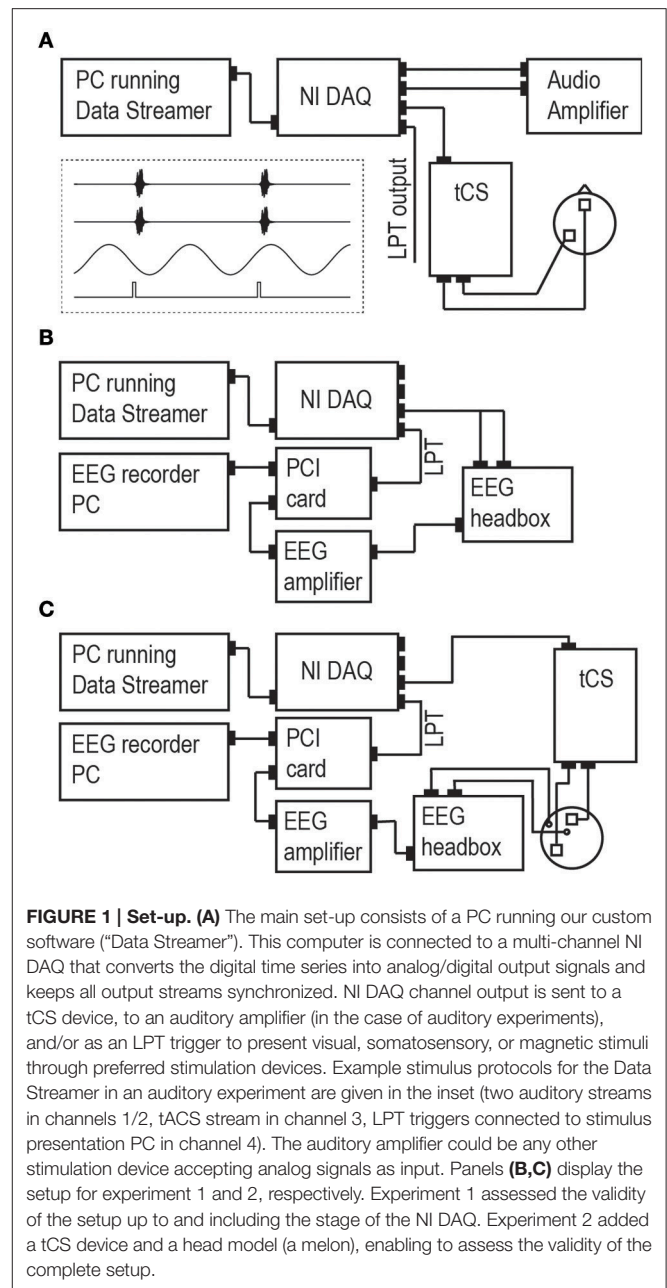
A

PC running Data Streamer

NI DAQ

Audio Amplifier

LPT output

tCS

B

PC running Data Streamer

NI DAQ

LPT

EEG recorder PC

PCI card

EEG headbox

EEG amplifier

C

PC running Data Streamer

NI DAQ

tCS

LPT

EEG recorder PC

PCI card

EEG amplifier

EEG headbox

**FIGURE 1 | Set-up. (A)** The main set-up consists of a PC running our custom software ("Data Streamer"). This computer is connected to a multi-channel NI DAQ that converts the digital time series into analog/digital output signals and keeps all output streams synchronized. NI DAQ channel output is sent to a tCS device, to an auditory amplifier (in the case of auditory experiments), and/or as an LPT trigger to present visual, somatosensory, or magnetic stimuli through preferred stimulation devices. Example stimulus protocols for the Data Streamer in an auditory experiment are given in the inset (two auditory streams in channels 1/2, tACS stream in channel 3, LPT triggers connected to stimulus presentation PC in channel 4). The auditory amplifier could be any other stimulation device accepting analog signals as input. Panels **(B,C)** display the setup for experiment 1 and 2, respectively. Experiment 1 assessed the validity of the setup up to and including the stage of the NI DAQ. Experiment 2 added a tCS device and a head model (a melon), enabling to assess the validity of the complete setup.